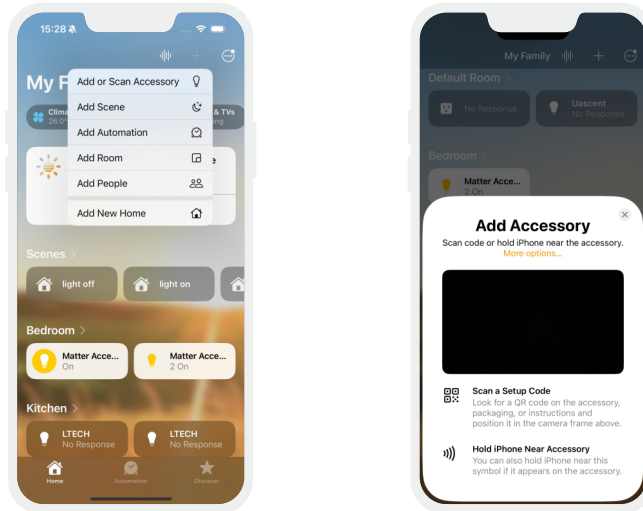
15:28

My F

Add or Scan Accessory
Add Scene
Add Automation
Add Room
Add People
Add New Home

Clim
26.0°

& TVs

Scenes >

light off
light on

Bedroom >

Matter Acce...
On
Matter Acce...
2 On

Kitchen >

LTECH
No Response
LTECH
No Response

Home
Automation
Discover

My Family

Default Room >

No Response
Uascent
No Response

Bedroom >

Matter Acce...
2 On

Add Accessory
Scan code or hold iPhone near the accessory.
More options...

Scan a Setup Code
Look for a QR code on the accessory, packaging, or instructions and position it in the camera frame above.

Hold iPhone Near Accessory
You can also hold iPhone near this symbol if it appears on the accessory.